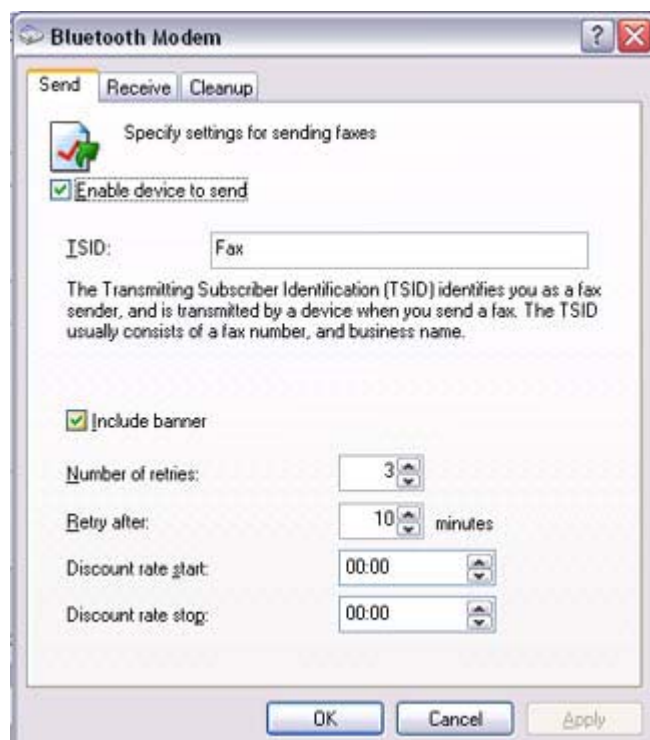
Bluetooth Modem

Send | Receive | Cleanup

Specify settings for sending faxes

Enable device to send

TSID: Fax

The Transmitting Subscriber Identification (TSID) identifies you as a fax sender, and is transmitted by a device when you send a fax. The TSID usually consists of a fax number, and business name.

Include banner

Number of retries: 3

Retry after: 10 minutes

Discount rate start: 00:00

Discount rate stop: 00:00

OK Cancel Apply